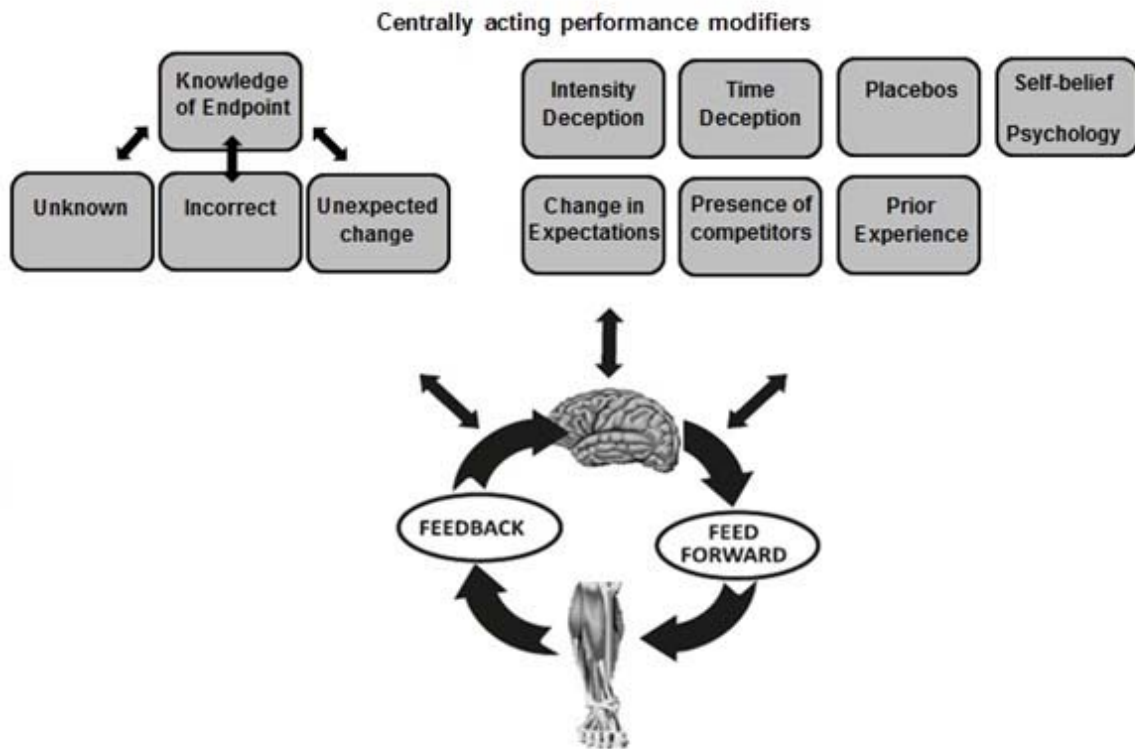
Centrally acting performance modifiers

Knowledge of Endpoint

Unknown

Incorrect

Unexpected change

Intensity Deception

Time Deception

Placebos

Self-belief Psychology

Change in Expectations

Presence of competitors

Prior Experience

FEEDBACK

FEED FORWARD